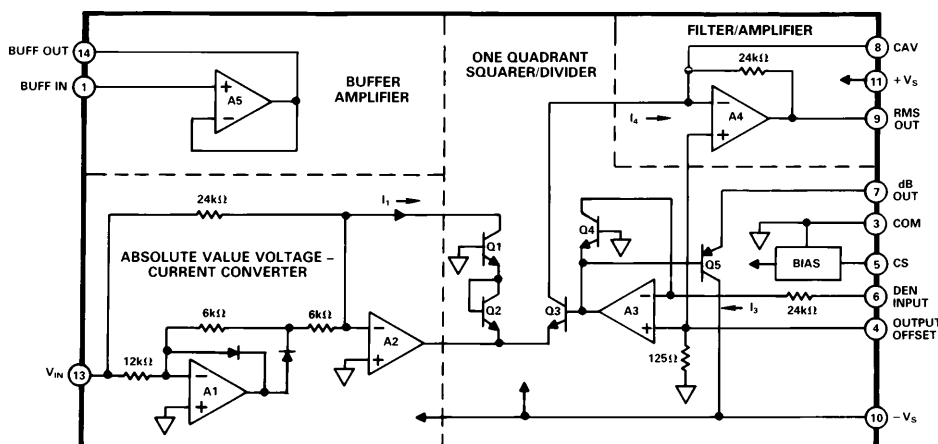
BUFF OUT 14
BUFF IN 1
A5
BUFFER AMPLIFIER
ONE QUADRANT SQUARER/DIVIDER
FILTER/AMPLIFIER
8 CAV
24kΩ
11 $+V_S$
$I_4$
A4
9 RMS OUT
7 dB OUT
24kΩ
$I_1$
3 COM
Q4
Q1
ABSOLUTE VALUE VOLTAGE – CURRENT CONVERTER
Q5
BIAS
5 CS
6 DEN INPUT
Q2
Q3
A3
$I_3$
24kΩ
6kΩ
6kΩ
A2
4 OUTPUT OFFSET
$V_{IN}$ 13
12kΩ
A1
125Ω
10 $-V_S$